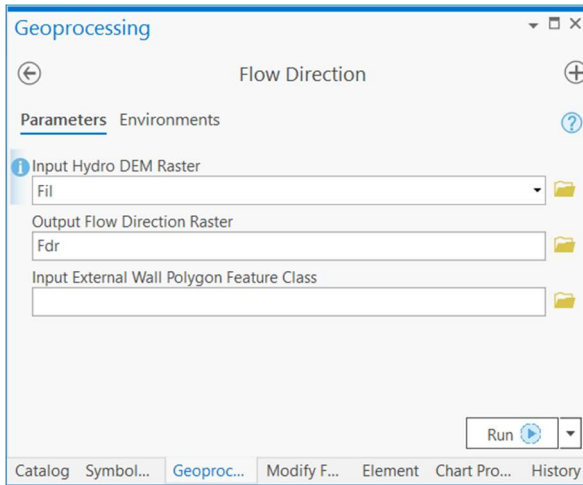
Geoprocessing

Flow Direction

Parameters Environments

Input Hydro DEM Raster
Fil

Output Flow Direction Raster
Fdr

Input External Wall Polygon Feature Class

Run

Catalog Symbol... Geoproc... Modify F... Element Chart Pro... History